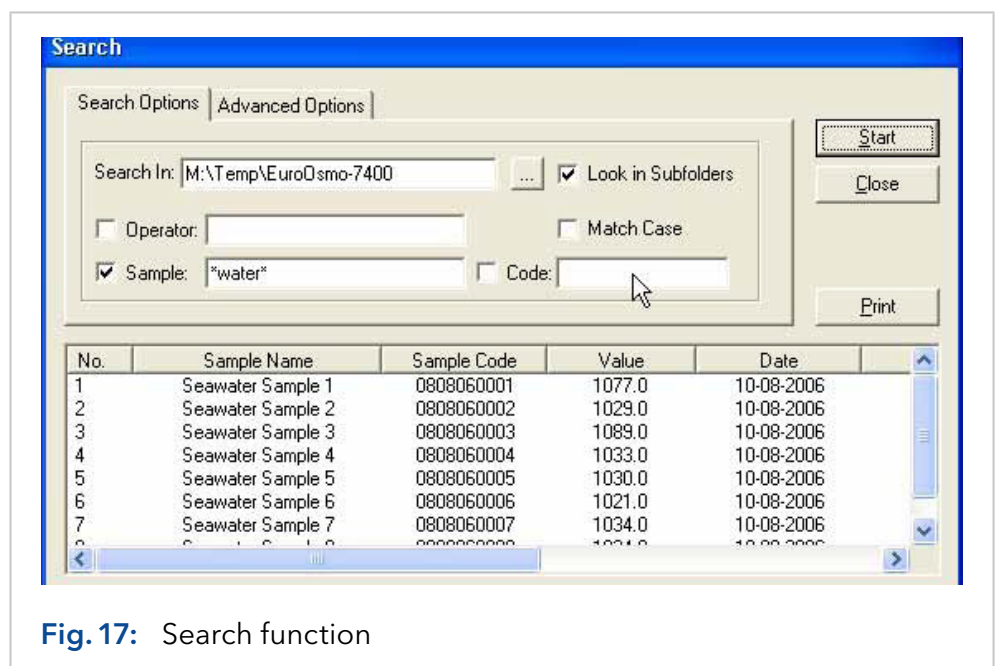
Search

Search Options | Advanced Options

Search In: M:\Temp\EuroOsmo-7400 ... Look in Subfolders

Operator:

Match Case

Sample: *water*

Code:

Start

Close

Print

| No. | Sample Name | Sample Code | Value | Date |
|---|---|---|---|---|
| 1 | Seawater Sample 1 | 0808060001 | 1077.0 | 10-08-2006 |
| 2 | Seawater Sample 2 | 0808060002 | 1029.0 | 10-08-2006 |
| 3 | Seawater Sample 3 | 0808060003 | 1089.0 | 10-08-2006 |
| 4 | Seawater Sample 4 | 0808060004 | 1033.0 | 10-08-2006 |
| 5 | Seawater Sample 5 | 0808060005 | 1030.0 | 10-08-2006 |
| 6 | Seawater Sample 6 | 0808060006 | 1021.0 | 10-08-2006 |
| 7 | Seawater Sample 7 | 0808060007 | 1034.0 | 10-08-2006 |
| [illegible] | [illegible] | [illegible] | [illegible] | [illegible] |

Fig. 17: Search function